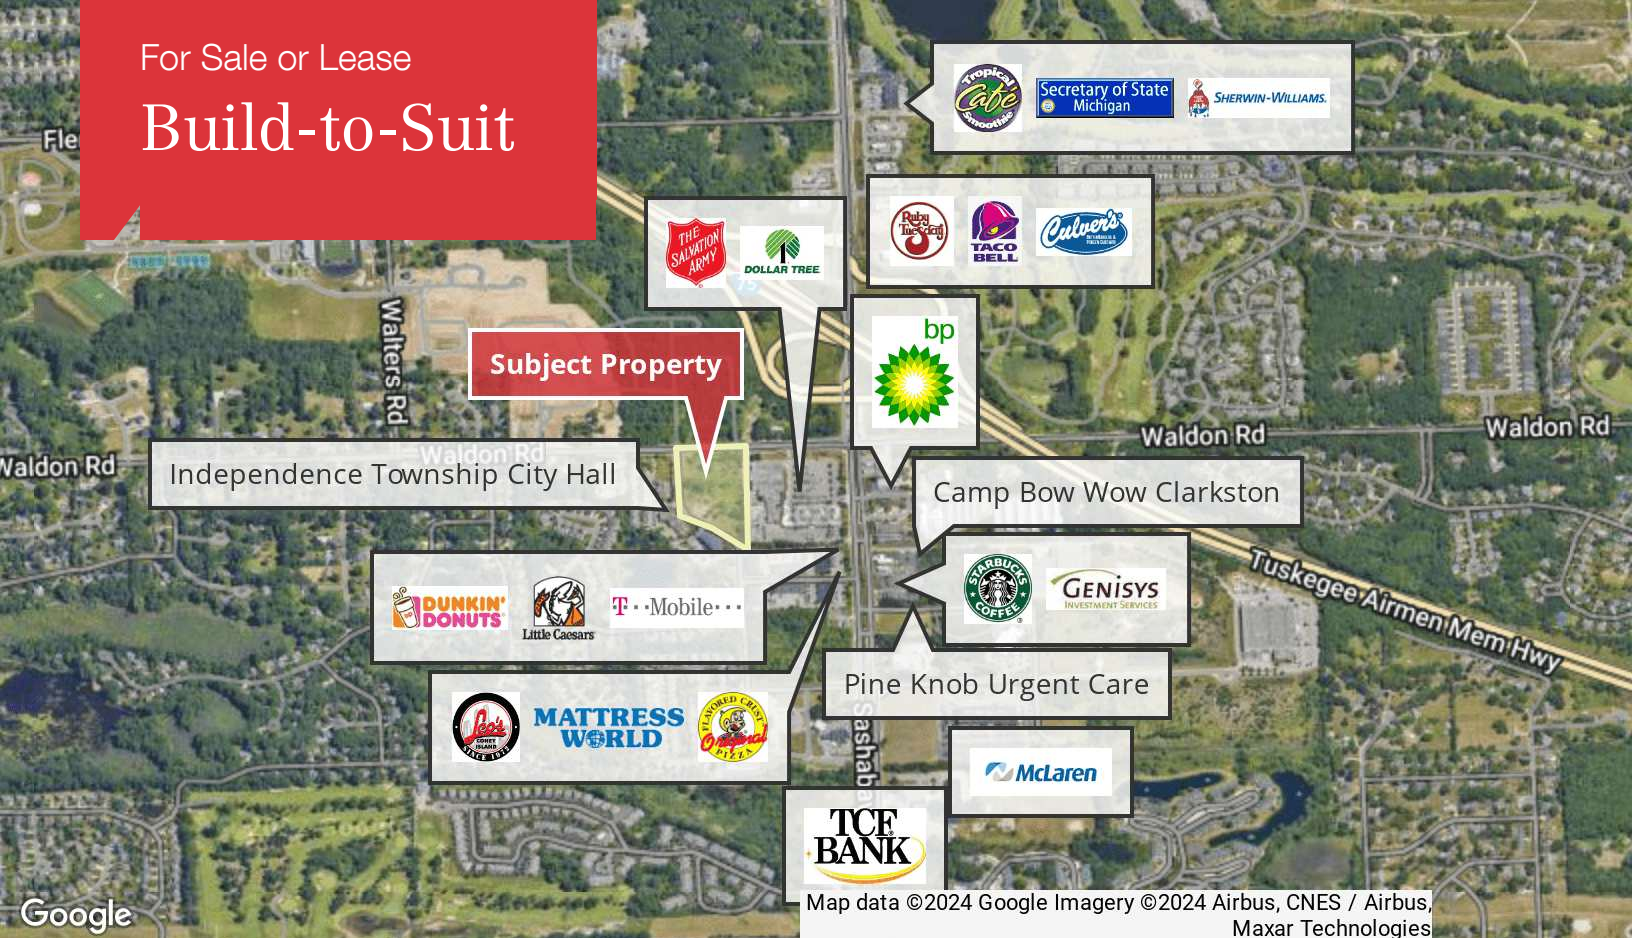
For Sale or Lease

Build-to-Suit

Fle

Tropical Café Smoothie

Secretary of State Michigan

SHERWIN-WILLIAMS.

Ruby Tuesday

TACO BELL

Culver's

THE SALVATION ARMY

DOLLAR TREE

bp

Walters Rd

Subject Property

Waldon Rd

Waldon Rd

Waldon Rd

Waldon Rd

Independence Township City Hall

Camp Bow Wow Clarkston

Tuskegee Airmen Mem Hwy

STARBUCKS COFFEE

GENISYS INVESTMENT SERVICES

DUNKIN' DONUTS

Little Caesars

T · · Mobile · · ·

Pine Knob Urgent Care

Lee's CONEY ISLAND SINCE 1985

MATTRESS WORLD

FLAVORED CRUST Original PIZZA

Sashab

McLaren

TCF BANK

Google

Map data ©2024 Google Imagery ©2024 Airbus, CNES / Airbus, Maxar Technologies